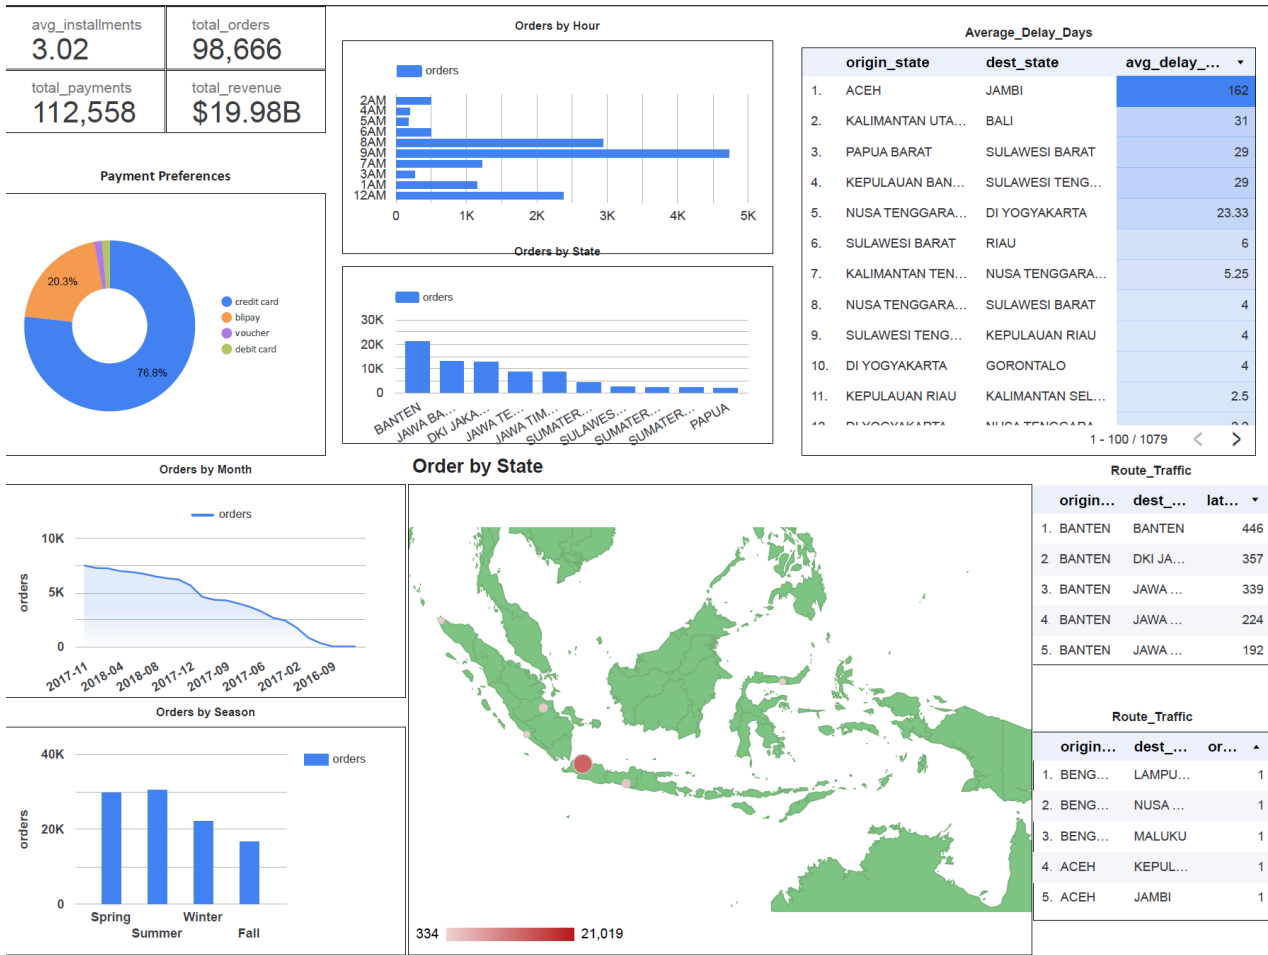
avg_installments
3.02

total_orders
98,666

total_payments
112,558

total_revenue
$19.98B

Payment Preferences

20.3%
76.8%

credit card
blipay
voucher
debit card

Orders by Hour

orders

2AM
4AM
5AM
6AM
8AM
9AM
7AM
3AM
1AM
12AM

0 1K 2K 3K 4K 5K

Orders by State

orders

30K
20K
10K
0

BANTEN
JAWA BA...
DKI JAKA...
JAWA TE...
JAWA TIM...
SUMATER...
SULAWES...
SUMATER...
SUMATER...
PAPUA

Average_Delay_Days

| | origin_state | dest_state | avg_delay_... |
|---|---|---|---|
| 1. | ACEH | JAMBI | 162 |
| 2. | KALIMANTAN UTA... | BALI | 31 |
| 3. | PAPUA BARAT | SULAWESI BARAT | 29 |
| 4. | KEPULAUAN BAN... | SULAWESI TENG... | 29 |
| 5. | NUSA TENGGARA... | DI YOGYAKARTA | 23.33 |
| 6. | SULAWESI BARAT | RIAU | 6 |
| 7. | KALIMANTAN TEN... | NUSA TENGGARA... | 5.25 |
| 8. | NUSA TENGGARA... | SULAWESI BARAT | 4 |
| 9. | SULAWESI TENG... | KEPULAUAN RIAU | 4 |
| 10. | DI YOGYAKARTA | GORONTALO | 4 |
| 11. | KEPULAUAN RIAU | KALIMANTAN SEL... | 2.5 |

1 - 100 / 1079

Orders by Month

orders

10K
5K
0
orders

2017-11
2018-04
2018-08
2017-12
2017-09
2017-06
2017-02
2016-09

Order by State

334
21,019

Route_Traffic

| | origin... | dest_... | lat... |
|---|---|---|---|
| 1. | BANTEN | BANTEN | 446 |
| 2. | BANTEN | DKI JA... | 357 |
| 3. | BANTEN | JAWA ... | 339 |
| 4. | BANTEN | JAWA ... | 224 |
| 5. | BANTEN | JAWA ... | 192 |

Orders by Season

orders

40K
20K
0
orders

Spring
Summer
Winter
Fall

Route_Traffic

| | origin... | dest_... | or... |
|---|---|---|---|
| 1. | BENG... | LAMPU... | 1 |
| 2. | BENG... | NUSA ... | 1 |
| 3. | BENG... | MALUKU | 1 |
| 4. | ACEH | KEPUL... | 1 |
| 5. | ACEH | JAMBI | 1 |